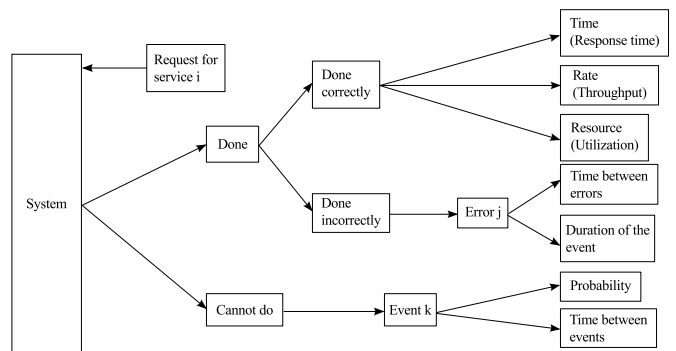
System

Request for service i

Done

Done correctly

Time (Response time)

Rate (Throughput)

Resource (Utilization)

Done incorrectly

Error j

Time between errors

Duration of the event

Cannot do

Event k

Probability

Time between events